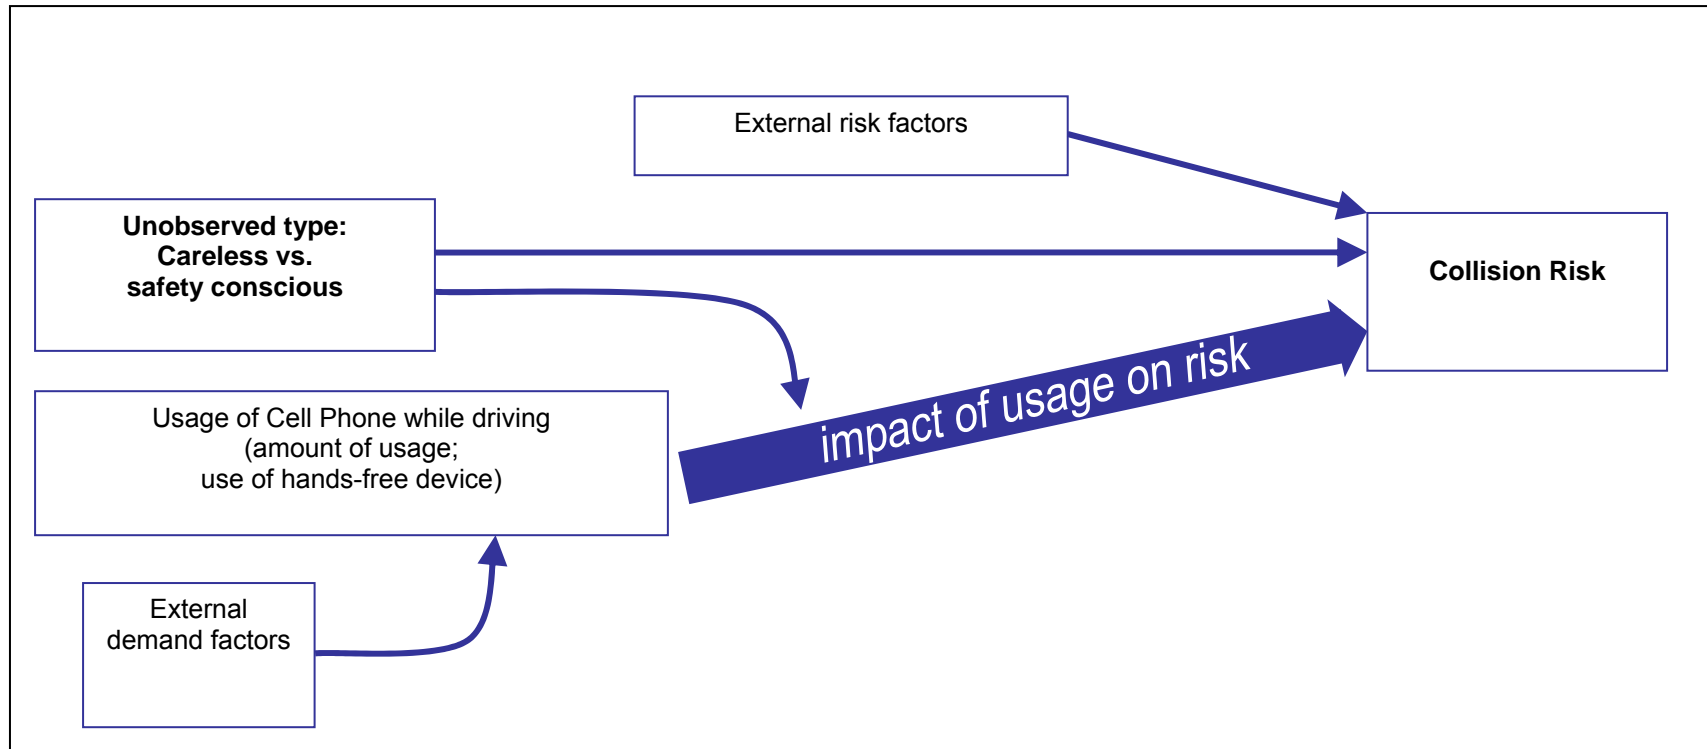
External risk factors

Unobserved type:
Careless vs.
safety conscious

Collision Risk

Usage of Cell Phone while driving
(amount of usage;
use of hands-free device)

impact of usage on risk

External
demand factors